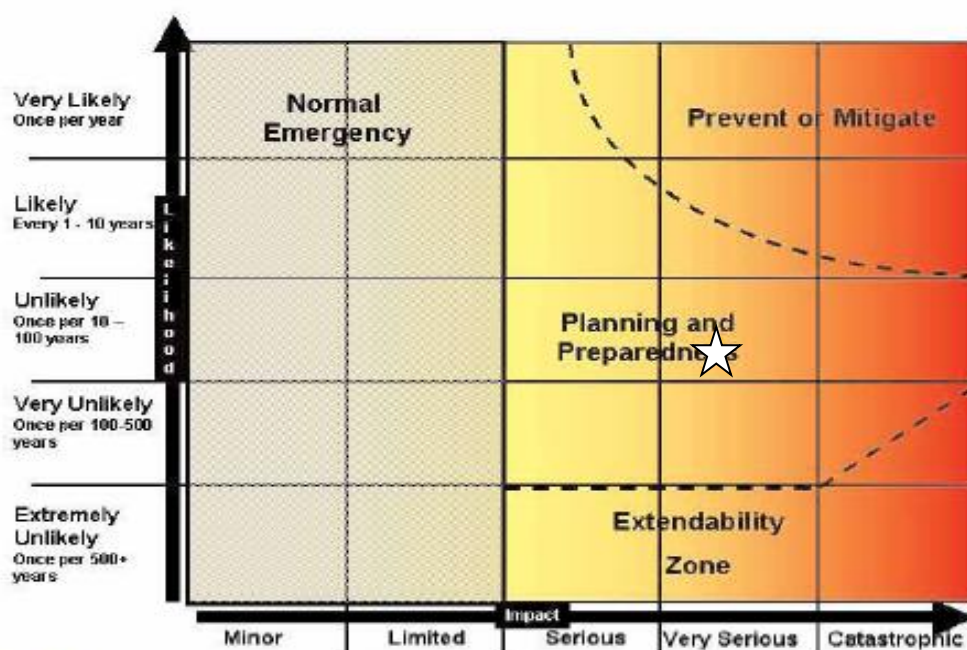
Very Likely
Once per year

Likely
Every 1 - 10 years

Unlikely
Once per 10 – 100 years

Very Unlikely
Once per 100-500 years

Extremely Unlikely
Once per 500+ years

Likelihood

Normal Emergency

Prevent or Mitigate

Planning and Preparedness

Extendability Zone

Impact

Minor | Limited | Serious | Very Serious | Catastrophic